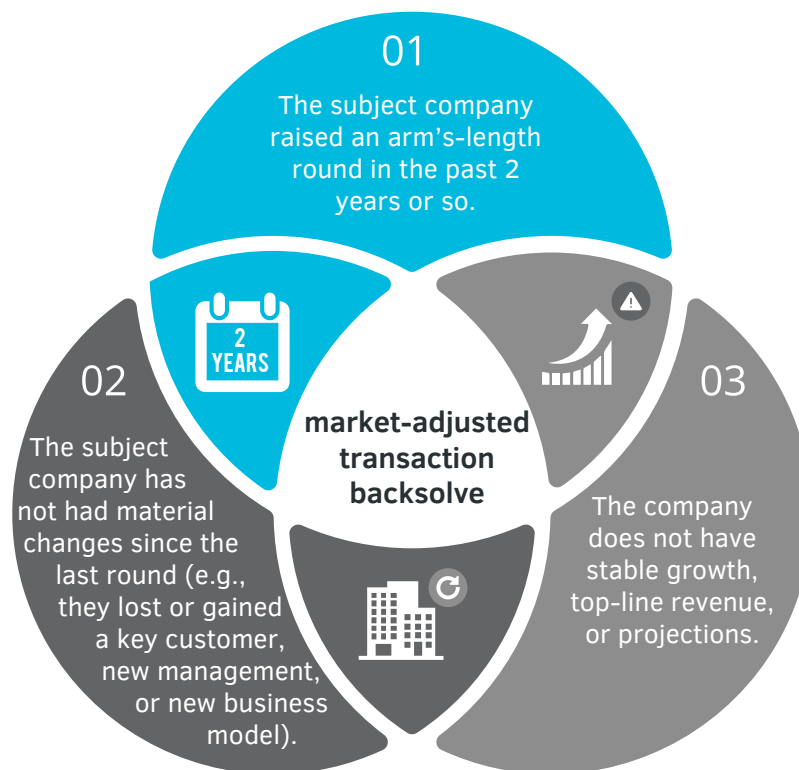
01

The subject company raised an arm’s-length round in the past 2 years or so.

2 YEARS

02

The subject company has not had material changes since the last round (e.g., they lost or gained a key customer, new management, or new business model).

market-adjusted transaction backsolve

03

The company does not have stable growth, top-line revenue, or projections.